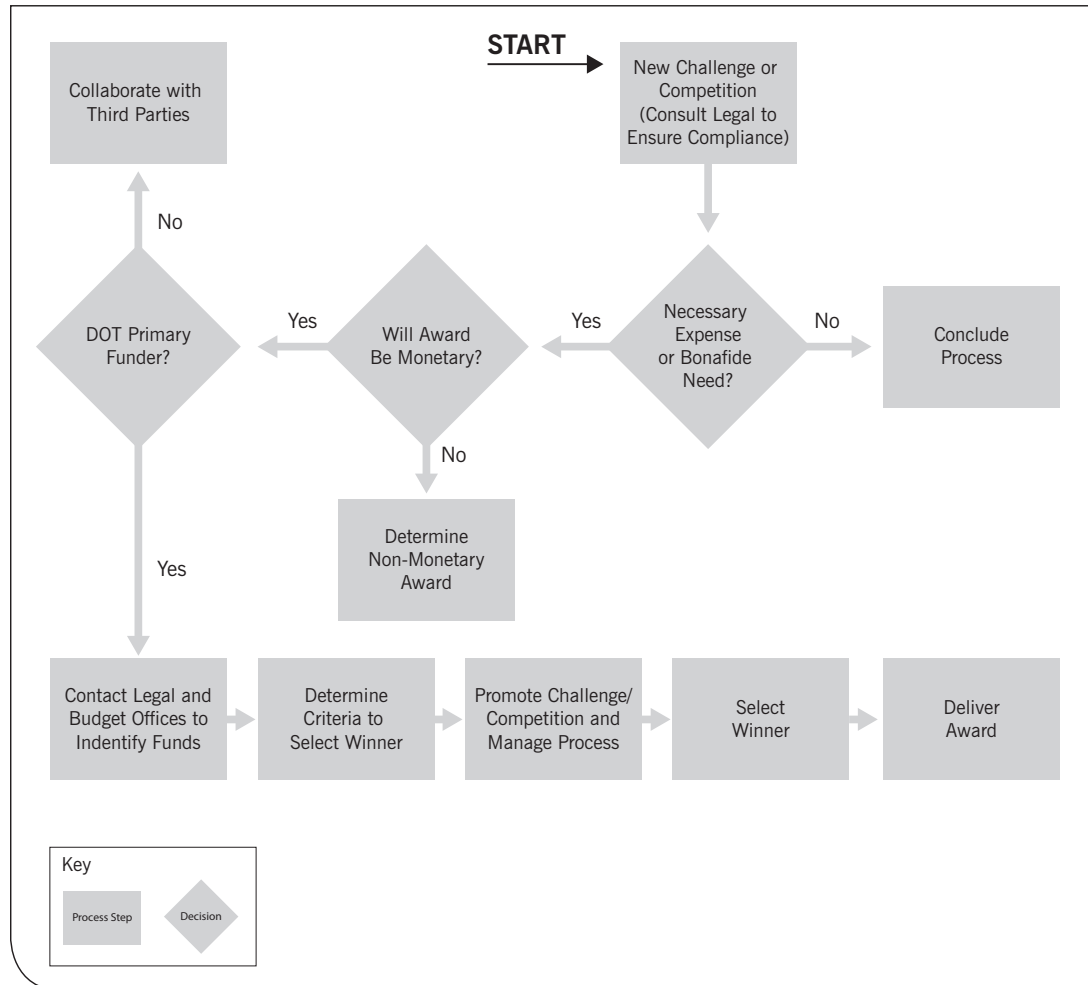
START

New Challenge or Competition (Consult Legal to Ensure Compliance)

Collaborate with Third Parties

No

DOT Primary Funder?

Yes

Will Award Be Monetary?

Yes

Necessary Expense or Bonafide Need?

No

Conclude Process

No

Determine Non-Monetary Award

Yes

Contact Legal and Budget Offices to Indentify Funds

Determine Criteria to Select Winner

Promote Challenge/ Competition and Manage Process

Select Winner

Deliver Award

Key

Process Step

Decision